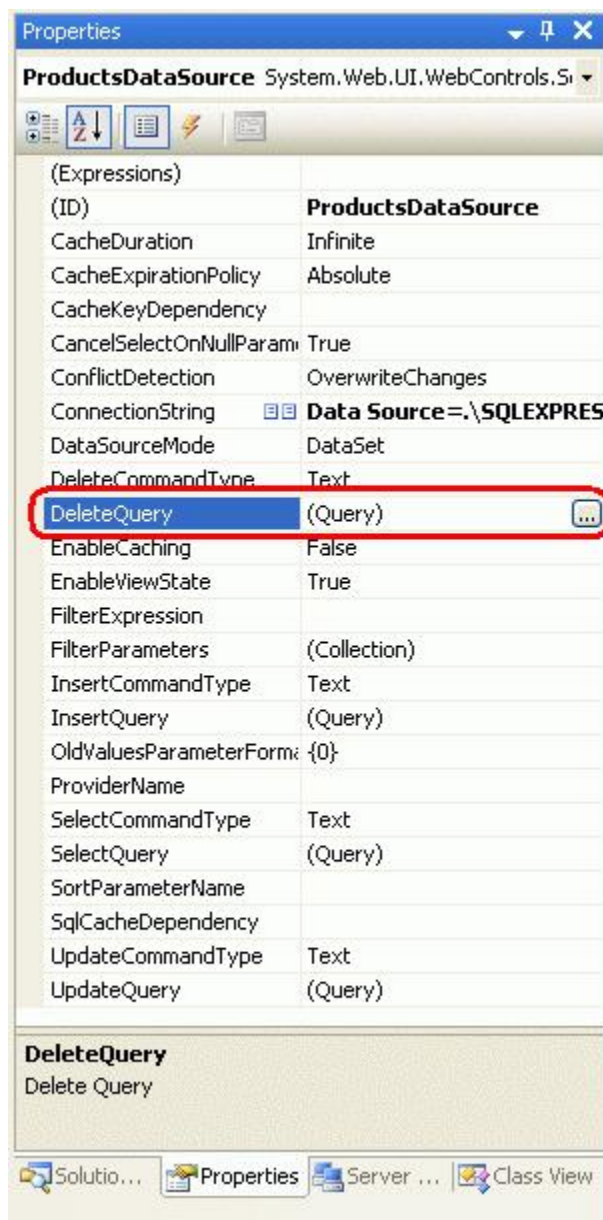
Properties

ProductsDataSource System.Web.UI.WebControls.S

| | |
|---|---|
| (Expressions) | |
| (ID) | **ProductsDataSource** |
| CacheDuration | Infinite |
| CacheExpirationPolicy | Absolute |
| CacheKeyDependency | |
| CancelSelectOnNullParam | True |
| ConflictDetection | OverwriteChanges |
| ConnectionString | **Data Source=.\SQLEXPRES** |
| DataSourceMode | DataSet |
| DeleteCommandType | Text |
| DeleteQuery | (Query) |
| EnableCaching | False |
| EnableViewState | True |
| FilterExpression | |
| FilterParameters | (Collection) |
| InsertCommandType | Text |
| InsertQuery | (Query) |
| OldValuesParameterForm | {0} |
| ProviderName | |
| SelectCommandType | Text |
| SelectQuery | (Query) |
| SortParameterName | |
| SqlCacheDependency | |
| UpdateCommandType | Text |
| UpdateQuery | (Query) |

**DeleteQuery**
Delete Query

Solutio... Properties Server ... Class View